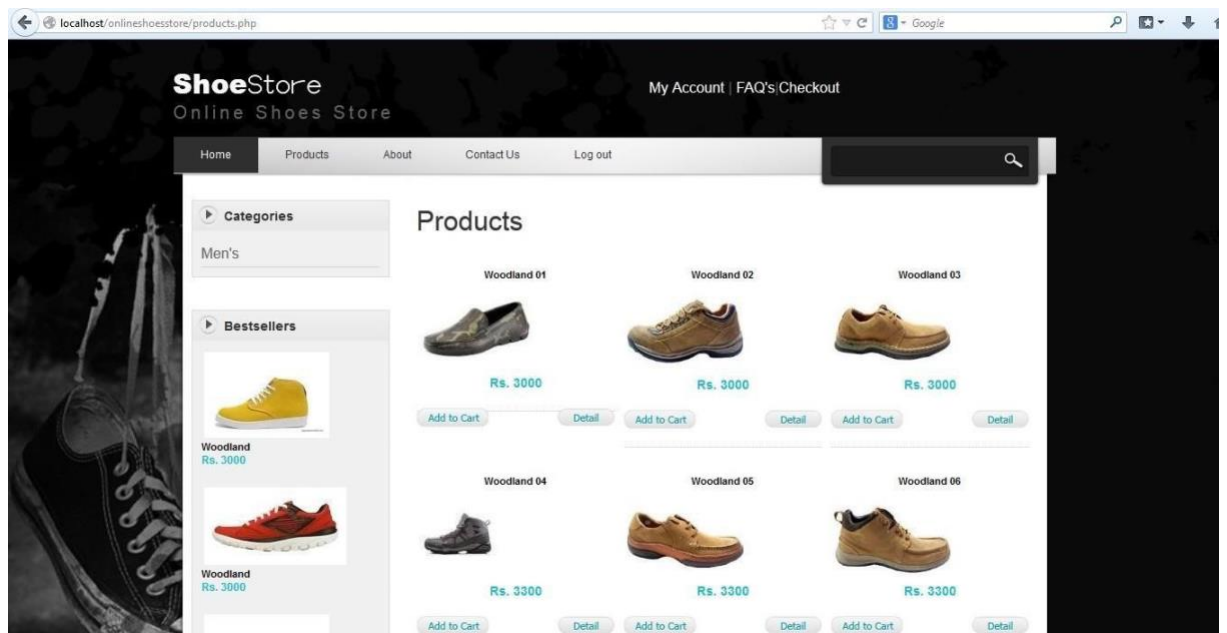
localhost/onlineshoesstore/products.php

Google

ShoeStore
Online Shoes Store

My Account | FAQ's|Checkout

Home Products About Contact Us Log out

Categories

Men's

Bestsellers

Woodland
Rs. 3000

Woodland
Rs. 3000

Products

Woodland 01

Rs. 3000

Add to Cart Detail

Woodland 02

Rs. 3000

Add to Cart Detail

Woodland 03

Rs. 3000

Add to Cart Detail

Woodland 04

Rs. 3300

Add to Cart Detail

Woodland 05

Rs. 3300

Add to Cart Detail

Woodland 06

Rs. 3300

Add to Cart Detail